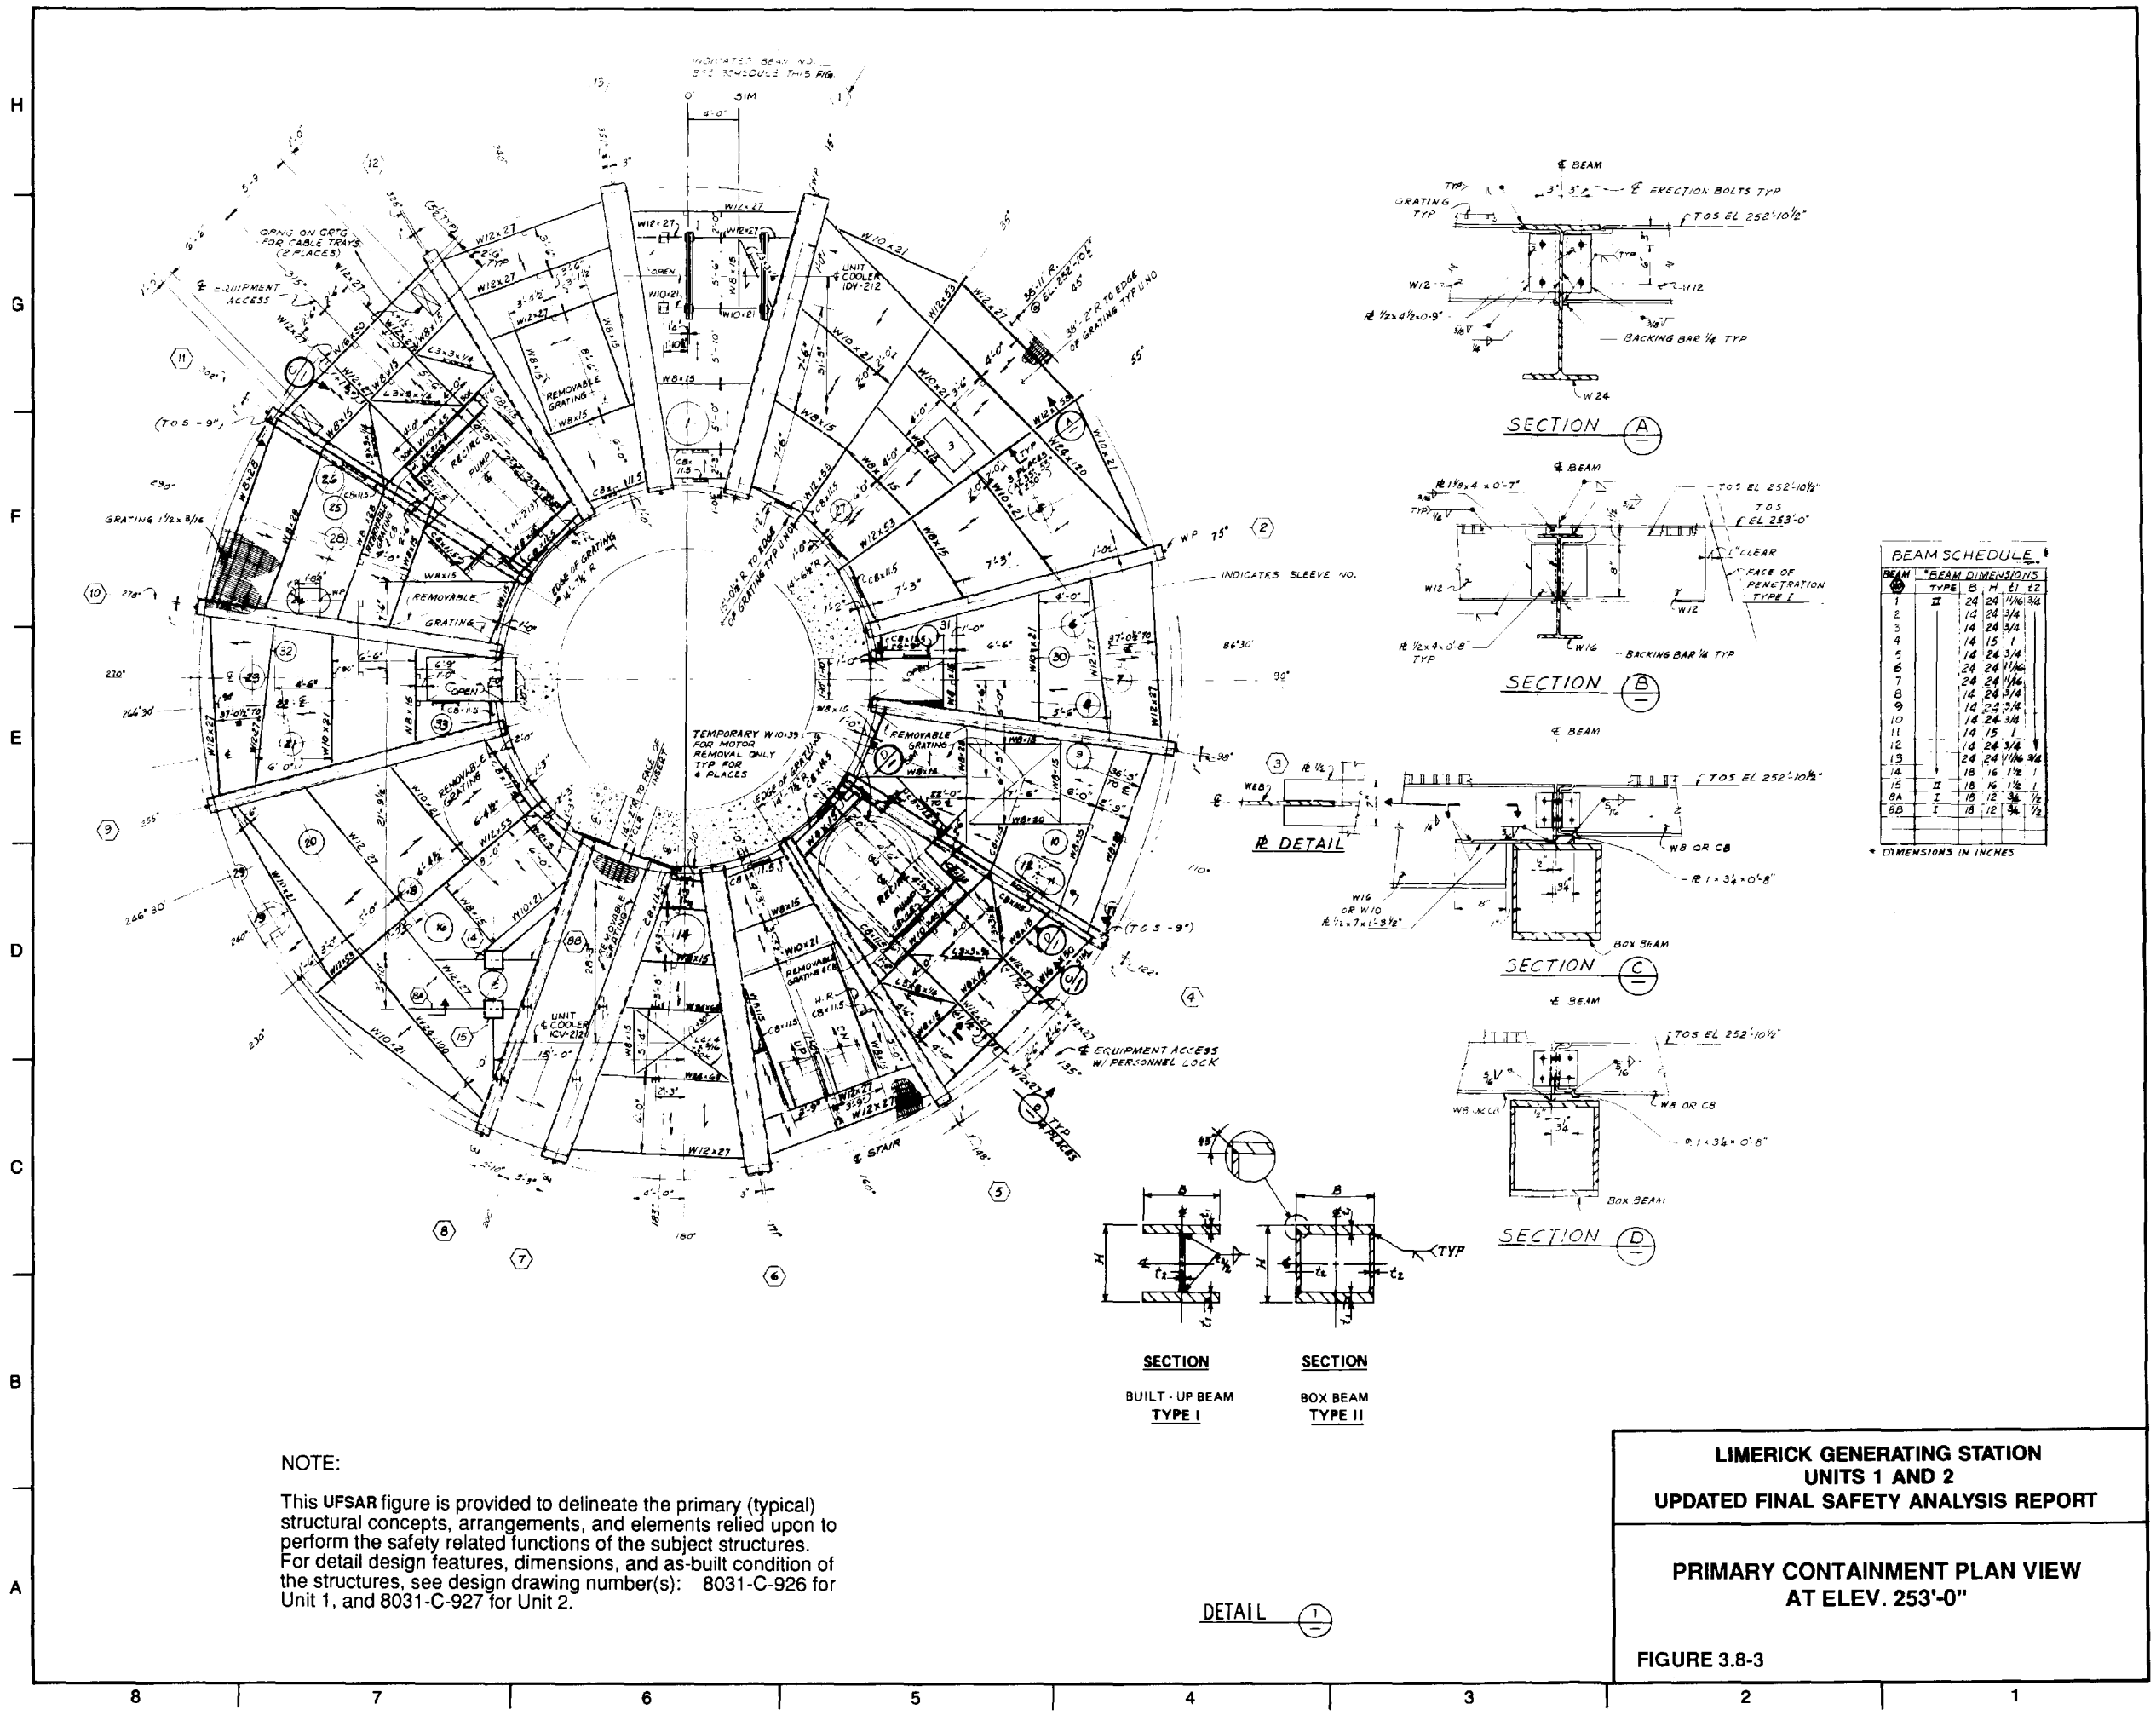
H

G

F

E

D

C

B

A

INDICATES BEAM NO. SEE SCHEDULE THIS FIG.

0° SIM

4'-0"

W12×27

W10×21

UNIT COOLER 10V-212

W8×15

REMOVABLE GRATING

OPNG ON GRTG FOR CABLE TRAYS (2 PLACES)

℄ EQUIPMENT ACCESS

RECIRC PUMP

EDGE OF GRATING 14'-7⅛" R

15'-0¾" R TO EDGE OF GRATING TYP U.N.O.

38'-11" R @ EL. 252'-10½"

38'-2" R TO EDGE OF GRATING TYP U.N.O.

(T.O.S. -9")

GRATING 1½×3/16

REMOVABLE GRATING

TEMPORARY W10×39 FOR MOTOR REMOVAL ONLY TYP FOR 4 PLACES

14'-7⅛" R TO FACE OF CLOSURE INSERT

EDGE OF GRATING 14'-7⅛" R

INDICATES SLEEVE NO.

WP 75°

86°30'

90°

98°

110°

(T.O.S. -9")

℄ EQUIPMENT ACCESS W/ PERSONNEL LOCK

135°

℄ STAIR

148°

160°

180°

UNIT COOLER 1CV-212

H.R.

246°30'

264°30'

270°

290°

℄ BEAM

℄ ERECTION BOLTS TYP

GRATING TYP

T.O.S. EL 252'-10½"

W12

PL ½×4½×0'-9"

BACKING BAR ¼ TYP

W24

SECTION A

℄ BEAM

PL 1½×4×0'-7"

T.O.S. EL 252'-10½"

T.O.S. EL 253'-0"

1" CLEAR

FACE OF PENETRATION TYPE I

W12

PL ½×4×0'-8" TYP

W16

BACKING BAR ¼ TYP

SECTION B

℄ BEAM

PL DETAIL

T.O.S. EL 252'-10½"

W8 OR C8

PL 1×3¼×0'-8"

W16 OR W10

PL ½×7×1'-3½"

BOX BEAM

SECTION C

℄ BEAM

T.O.S. EL 252'-10½"

W8 OR C8

PL 1×3¼×0'-8"

BOX BEAM

SECTION D

| BEAM | TYPE | B | H | t1 | t2 |
|---|---|---|---|---|---|
| 1 | II | 24 | 24 | 11/16 | 3/4 |
| 2 | | 14 | 24 | 3/4 | |
| 3 | | 14 | 24 | 3/4 | |
| 4 | | 14 | 15 | 1 | |
| 5 | | 14 | 24 | 3/4 | |
| 6 | | 24 | 24 | 11/16 | |
| 7 | | 24 | 24 | 11/16 | |
| 8 | | 14 | 24 | 3/4 | |
| 9 | | 14 | 24 | 3/4 | |
| 10 | | 14 | 24 | 3/4 | |
| 11 | | 14 | 15 | 1 | |
| 12 | | 14 | 24 | 3/4 | |
| 13 | | 24 | 24 | 11/16 | 3/4 |
| 14 | | 18 | 16 | 1½ | 1 |
| 15 | II | 18 | 16 | 1½ | 1 |
| 8A | I | 18 | 12 | ¾ | ½ |
| 8B | I | 18 | 12 | ¾ | ½ |

BEAM SCHEDULE
* BEAM DIMENSIONS
* DIMENSIONS IN INCHES

TYP

SECTION
BUILT-UP BEAM
TYPE I

SECTION
BOX BEAM
TYPE II

DETAIL 1

NOTE:

This UFSAR figure is provided to delineate the primary (typical) structural concepts, arrangements, and elements relied upon to perform the safety related functions of the subject structures. For detail design features, dimensions, and as-built condition of the structures, see design drawing number(s): 8031-C-926 for Unit 1, and 8031-C-927 for Unit 2.

LIMERICK GENERATING STATION
UNITS 1 AND 2
UPDATED FINAL SAFETY ANALYSIS REPORT

PRIMARY CONTAINMENT PLAN VIEW AT ELEV. 253'-0"

FIGURE 3.8-3

8 7 6 5 4 3 2 1